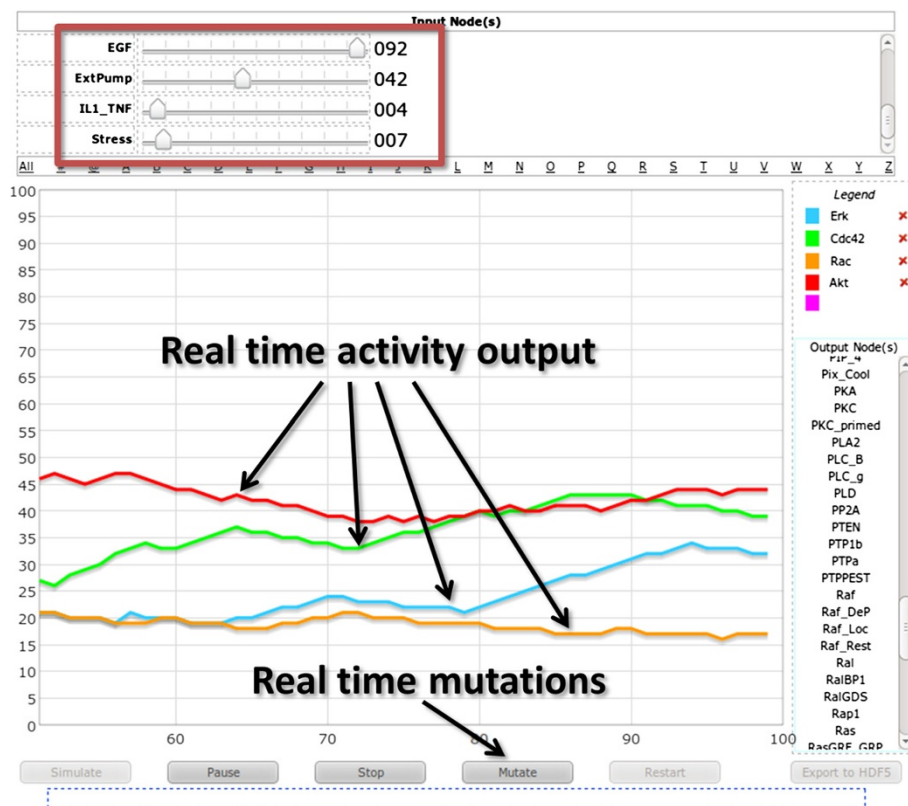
Input Node(s)

EGF 092
ExtPump 042
IL1_TNF 004
Stress 007

All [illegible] L M N O P Q R S T U V W X Y Z

Legend
Erk ×
Cdc42 ×
Rac ×
Akt ×

Output Node(s)
Pix_Cool
PKA
PKC
PKC_primed
PLA2
PLC_B
PLC_g
PLD
PP2A
PTEN
PTP1b
PTPa
PTPPEST
Raf
Raf_DeP
Raf_Loc
Raf_Rest
Ral
RalBP1
RalGDS
Rap1
Ras
RasGRF_GRP

100
95
90
85
80
75
70
65
60
55
50
45
40
35
30
25
20
15
10
5
0

60 70 80 90 100

Real time activity output

Real time mutations

Simulate
Pause
Stop
Mutate
Restart
Export to HDF5